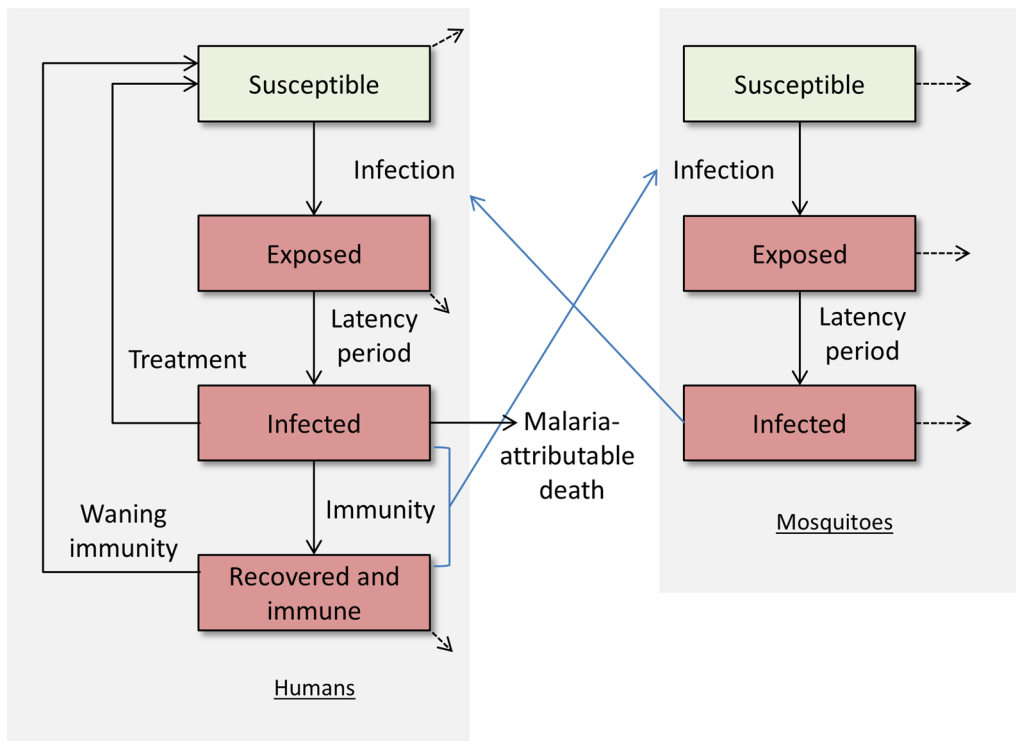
Susceptible

Infection

Exposed

Latency period

Treatment

Infected

Malaria-attributable death

Immunity

Waning immunity

Recovered and immune

Humans

Susceptible

Infection

Exposed

Latency period

Infected

Mosquitoes